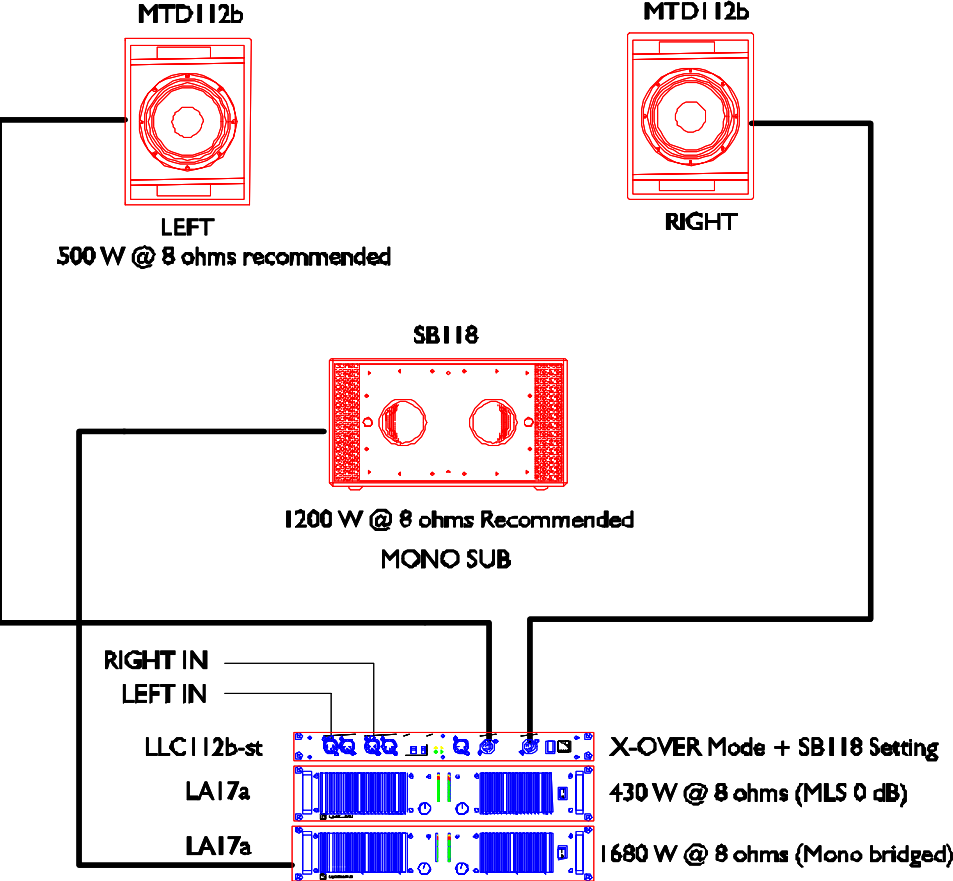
MTD112b

LEFT
500 W @ 8 ohms recommended

MTD112b

RIGHT

SB118

1200 W @ 8 ohms Recommended
MONO SUB

RIGHT IN
LEFT IN

LLC112b-st
X-OVER Mode + SB118 Setting

LA17a
430 W @ 8 ohms (MLS 0 dB)

LA17a
1680 W @ 8 ohms (Mono bridged)